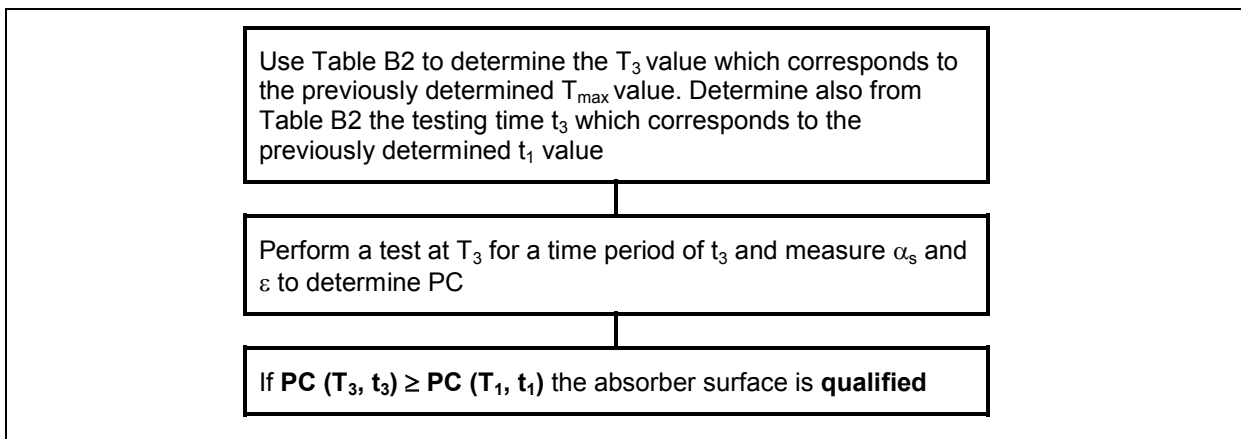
Use Table B2 to determine the $T_3$ value which corresponds to the previously determined $T_{max}$ value. Determine also from Table B2 the testing time $t_3$ which corresponds to the previously determined $t_1$ value

Perform a test at $T_3$ for a time period of $t_3$ and measure $\alpha_s$ and $\varepsilon$ to determine PC

If **PC ($T_3$, $t_3$) $\geq$ PC ($T_1$, $t_1$)** the absorber surface is **qualified**